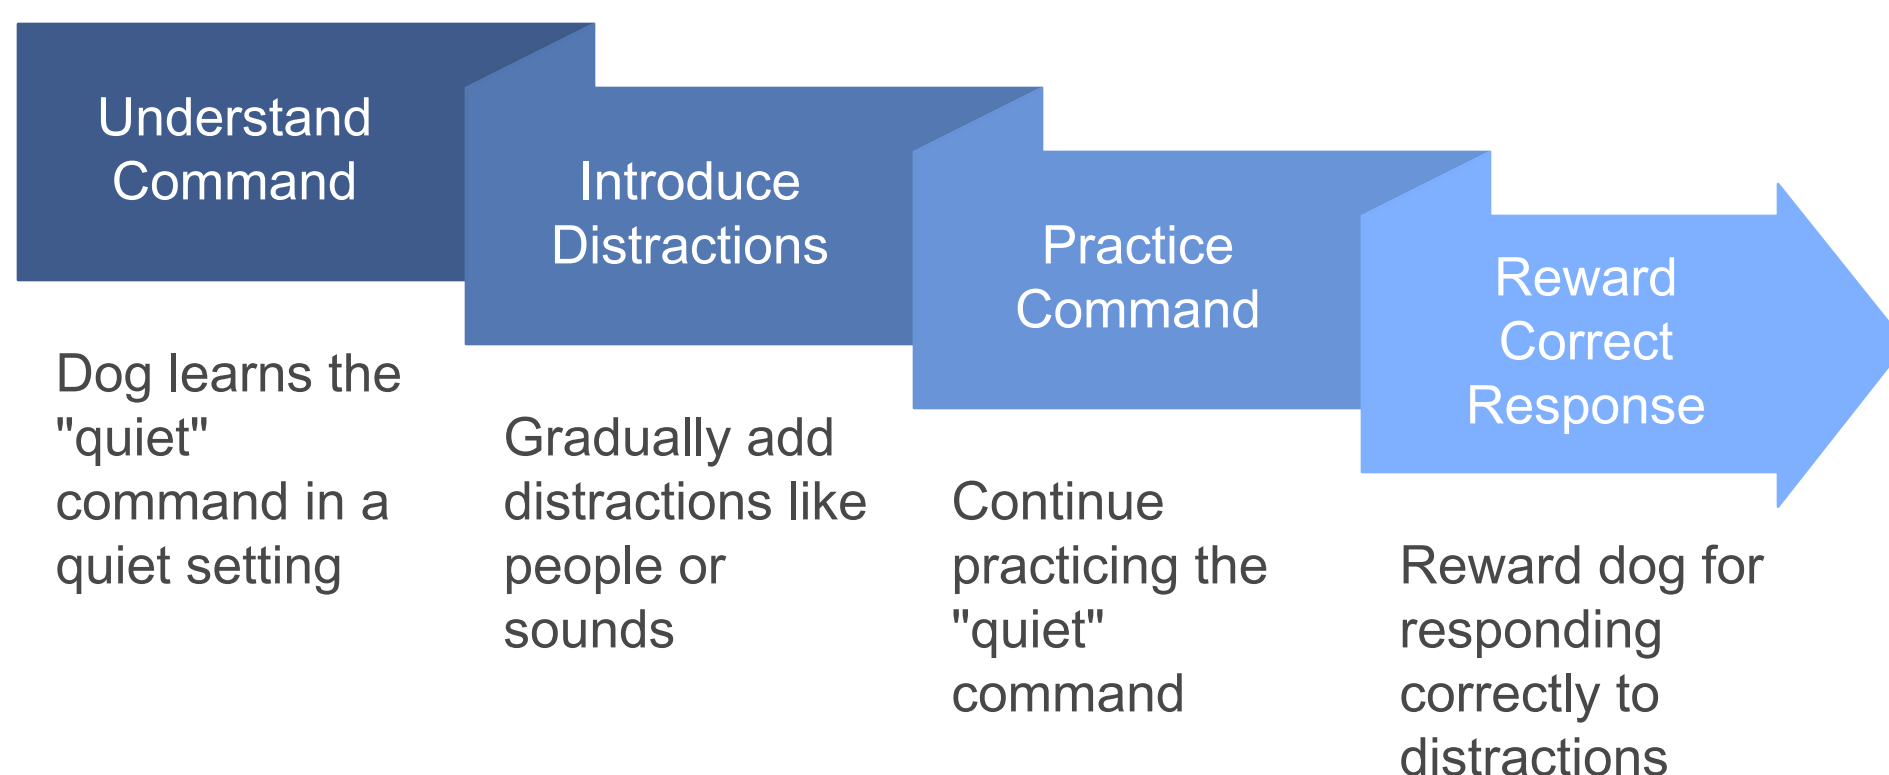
Understand Command

Dog learns the "quiet" command in a quiet setting

Introduce Distractions

Gradually add distractions like people or sounds

Practice Command

Continue practicing the "quiet" command

Reward Correct Response

Reward dog for responding correctly to distractions